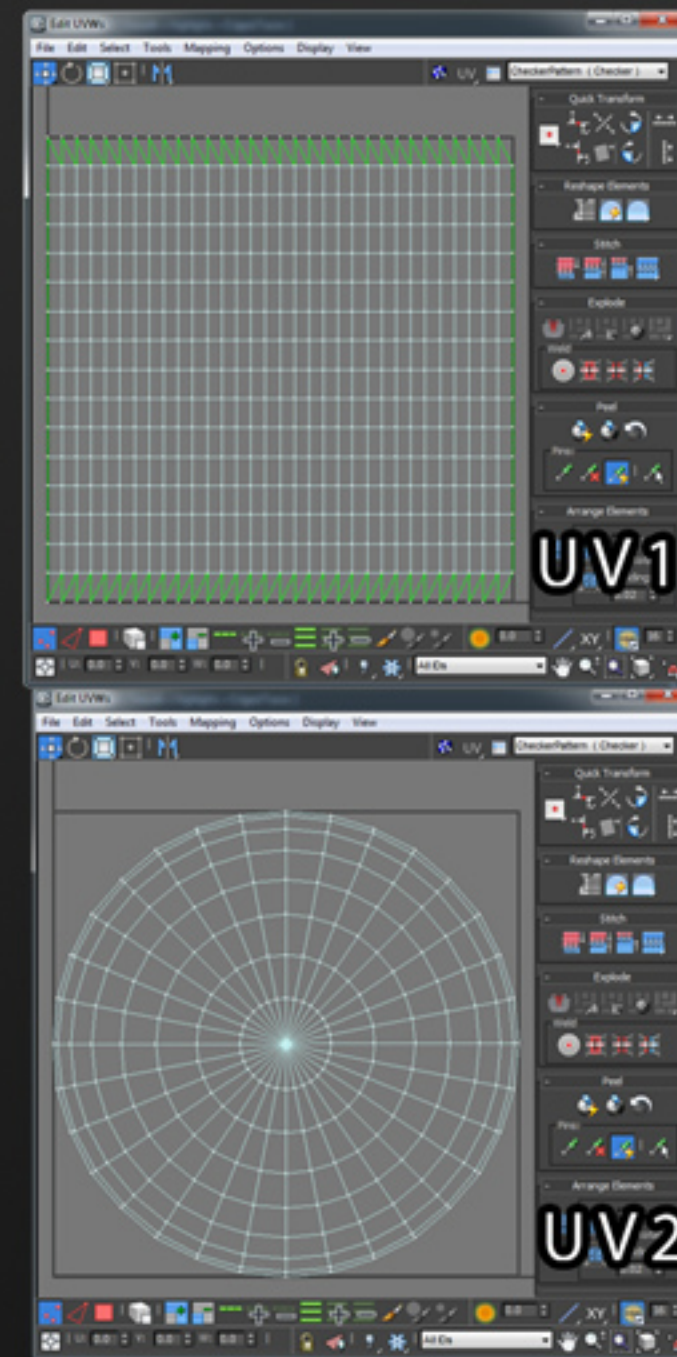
Edit UVWs

File Edit Select Tools Mapping Options Display View

UV CheckerPattern ( Checker )

Quick Transform

Reshape Elements

Stitch

Explode

Weld

Peel

Pins:

Arrange Elements

UV1

XY

All IDs

Edit UVWs

File Edit Select Tools Mapping Options Display View

UV CheckerPattern ( Checker )

Quick Transform

Reshape Elements

Stitch

Explode

Weld

Peel

Pins:

Arrange Elements

UV2

XY

All IDs